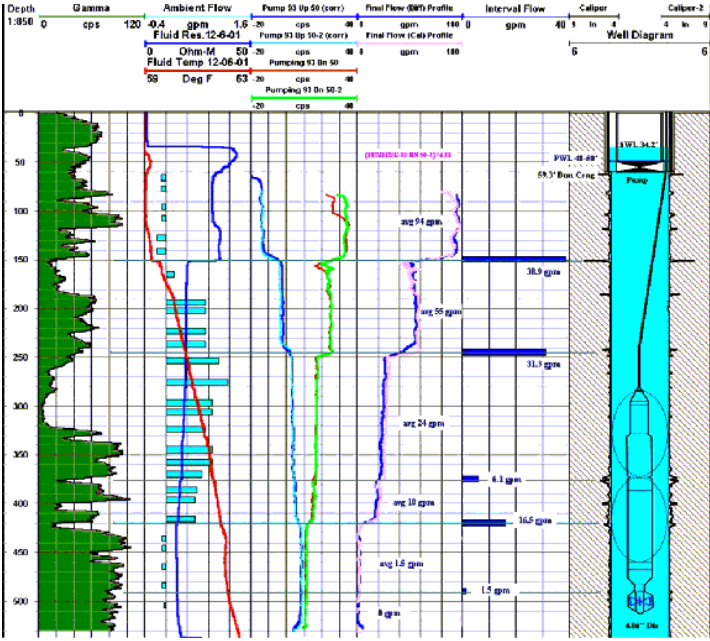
Depth 1:850

Gamma
0 cps 120

Ambient Flow
-0.4 gpm 1.6
Fluid Res. 12-6-01
0 Ohm-M 50
Fluid Temp 12-06-01
59 Deg F 63

Pump 93 Up 50 (corr)
-20 cps 40
Pump 93 Up 50-2 (corr)
-20 cps 40
Pumping 93 Dn 50
-20 cps 40
Pumping 93 Dn 50-2
-20 cps 40

Final Flow (Diff) Profile
0 gpm 100
Final Flow (Cal) Profile
0 gpm 100

Interval Flow
0 gpm 40

Caliper
0 in 4

Caliper-2
4 in 9

Well Diagram
6 6

0
50
100
150
200
250
300
350
400
450
500

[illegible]

avg 94 gpm
avg 55 gpm
avg 24 gpm
avg 10 gpm
avg 1.6 gpm
0 gpm

38.9 gpm
31.3 gpm
6.1 gpm
16.5 gpm
1.5 gpm

SWL 34.2'
PWL 48.88'
59.3' Bot. Csng
Pump
4.84" Dia